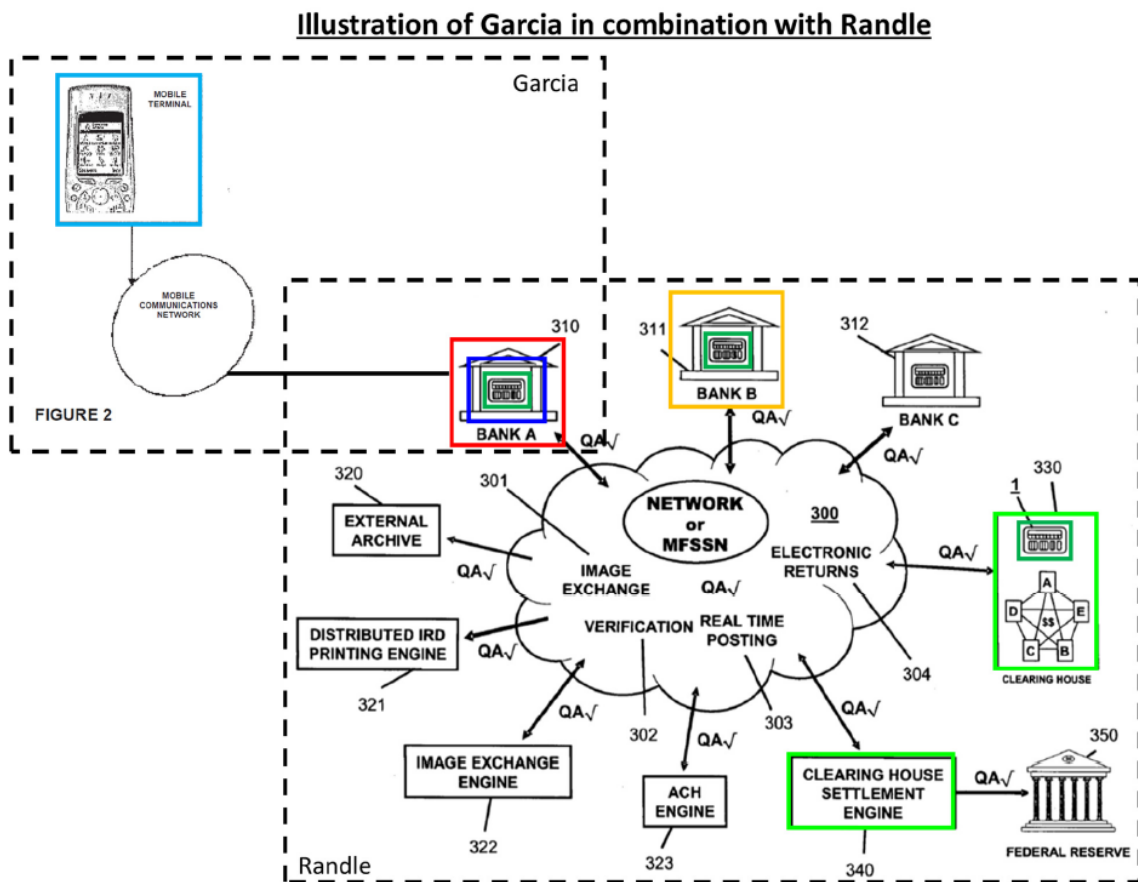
Illustration of Garcia in combination with Randle

Garcia

MOBILE TERMINAL

MOBILE COMMUNICATIONS NETWORK

FIGURE 2

310

BANK A

311

BANK B

312

BANK C

QA√

QA√

QA√

320

EXTERNAL ARCHIVE

301

NETWORK or MFSSN

300

330

1

QA√

ELECTRONIC RETURNS

IMAGE EXCHANGE

QA√

QA√

DISTRIBUTED IRD PRINTING ENGINE

VERIFICATION

REAL TIME POSTING

QA√

A

D

E

$$

C

B

CLEARING HOUSE

304

321

QA√

302

303

QA√

QA√

IMAGE EXCHANGE ENGINE

QA√

ACH ENGINE

CLEARING HOUSE SETTLEMENT ENGINE

QA√

350

322

323

340

FEDERAL RESERVE

Randle